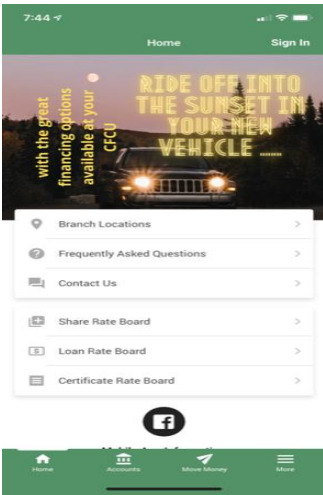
7:44

Home

Sign In

RIDE OFF INTO THE SUNSET IN YOUR NEW VEHICLE .....

with the great financing options available at your CFCU

Branch Locations

Frequently Asked Questions

Contact Us

Share Rate Board

Loan Rate Board

Certificate Rate Board

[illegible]

Home

Accounts

Move Money

More